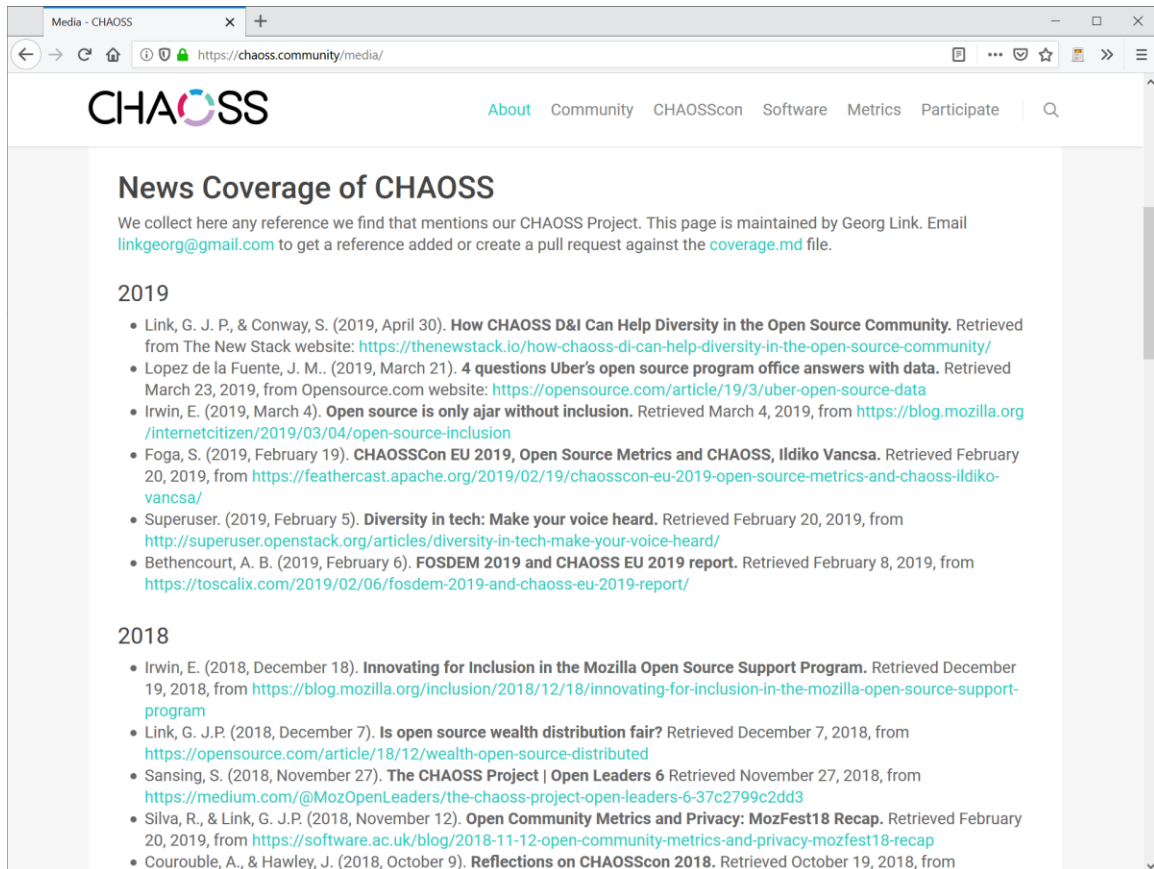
Media - CHAOSS

https://chaoss.community/media/

CHAOSS

About Community CHAOSScon Software Metrics Participate

News Coverage of CHAOSS

We collect here any reference we find that mentions our CHAOSS Project. This page is maintained by Georg Link. Email linkgeorg@gmail.com to get a reference added or create a pull request against the coverage.md file.

2019

- Link, G. J. P., & Conway, S. (2019, April 30). **How CHAOSS D&I Can Help Diversity in the Open Source Community.** Retrieved from The New Stack website: https://thenewstack.io/how-chaoss-di-can-help-diversity-in-the-open-source-community/
- Lopez de la Fuente, J. M.. (2019, March 21). **4 questions Uber's open source program office answers with data.** Retrieved March 23, 2019, from Opensource.com website: https://opensource.com/article/19/3/uber-open-source-data
- Irwin, E. (2019, March 4). **Open source is only ajar without inclusion.** Retrieved March 4, 2019, from https://blog.mozilla.org/internetcitizen/2019/03/04/open-source-inclusion
- Foga, S. (2019, February 19). **CHAOSSCon EU 2019, Open Source Metrics and CHAOSS, Ildiko Vancsa.** Retrieved February 20, 2019, from https://feathercast.apache.org/2019/02/19/chaosscon-eu-2019-open-source-metrics-and-chaoss-ildiko-vancsa/
- Superuser. (2019, February 5). **Diversity in tech: Make your voice heard.** Retrieved February 20, 2019, from http://superuser.openstack.org/articles/diversity-in-tech-make-your-voice-heard/
- Bethencourt, A. B. (2019, February 6). **FOSDEM 2019 and CHAOSS EU 2019 report.** Retrieved February 8, 2019, from https://toscalix.com/2019/02/06/fosdem-2019-and-chaoss-eu-2019-report/

2018

- Irwin, E. (2018, December 18). **Innovating for Inclusion in the Mozilla Open Source Support Program.** Retrieved December 19, 2018, from https://blog.mozilla.org/inclusion/2018/12/18/innovating-for-inclusion-in-the-mozilla-open-source-support-program
- Link, G. J.P. (2018, December 7). **Is open source wealth distribution fair?** Retrieved December 7, 2018, from https://opensource.com/article/18/12/wealth-open-source-distributed
- Sansing, S. (2018, November 27). **The CHAOSS Project | Open Leaders 6** Retrieved November 27, 2018, from https://medium.com/@MozOpenLeaders/the-chaoss-project-open-leaders-6-37c2799c2dd3
- Silva, R., & Link, G. J.P. (2018, November 12). **Open Community Metrics and Privacy: MozFest18 Recap.** Retrieved February 20, 2019, from https://software.ac.uk/blog/2018-11-12-open-community-metrics-and-privacy-mozfest18-recap
- Courouble, A., & Hawley, J. (2018, October 9). **Reflections on CHAOSScon 2018.** Retrieved October 19, 2018, from